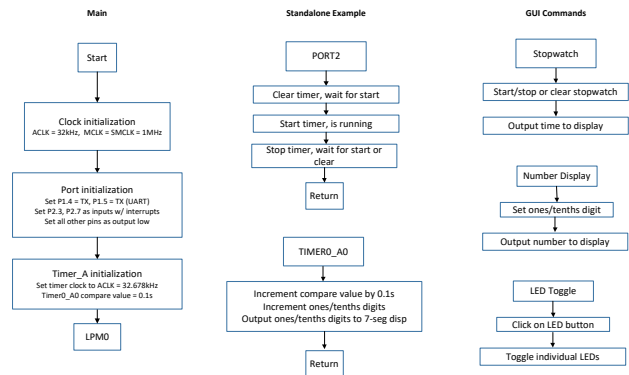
Main

Start

Clock initialization
ACLK = 32kHz, MCLK = SMCLK = 1MHz

Port initialization
Set P1.4 = TX, P1.5 = TX (UART)
Set P2.3, P2.7 as inputs w/ interrupts
Set all other pins as output low

Timer_A initialization
Set timer clock to ACLK = 32.678kHz
Timer0_A0 compare value = 0.1s

LPM0

Standalone Example

PORT2

Clear timer, wait for start

Start timer, is running

Stop timer, wait for start or clear

Return

TIMER0_A0

Increment compare value by 0.1s
Increment ones/tenths digits
Output ones/tenths digits to 7-seg disp

Return

GUI Commands

Stopwatch

Start/stop or clear stopwatch

Output time to display

Number Display

Set ones/tenths digit

Output number to display

LED Toggle

Click on LED button

Toggle individual LEDs